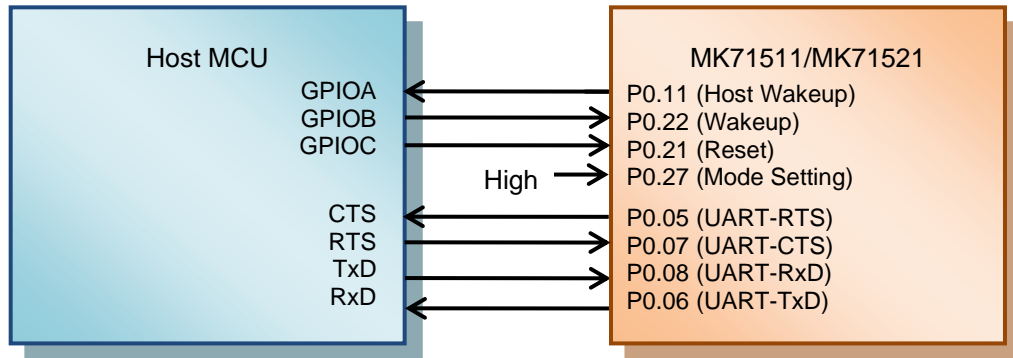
Host MCU

GPIOA
GPIOB
GPIOC

CTS
RTS
TxD
RxD

High

MK71511/MK71521

P0.11 (Host Wakeup)
P0.22 (Wakeup)
P0.21 (Reset)
P0.27 (Mode Setting)
P0.05 (UART-RTS)
P0.07 (UART-CTS)
P0.08 (UART-RxD)
P0.06 (UART-TxD)